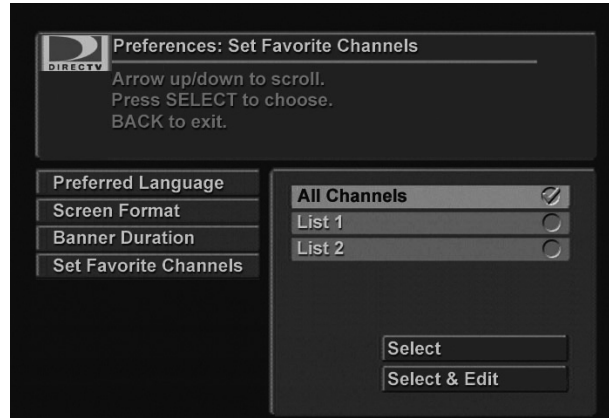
DIRECTV

Preferences: Set Favorite Channels

Arrow up/down to scroll.
Press SELECT to choose.
BACK to exit.

Preferred Language
Screen Format
Banner Duration
Set Favorite Channels

All Channels
List 1
List 2

Select
Select & Edit